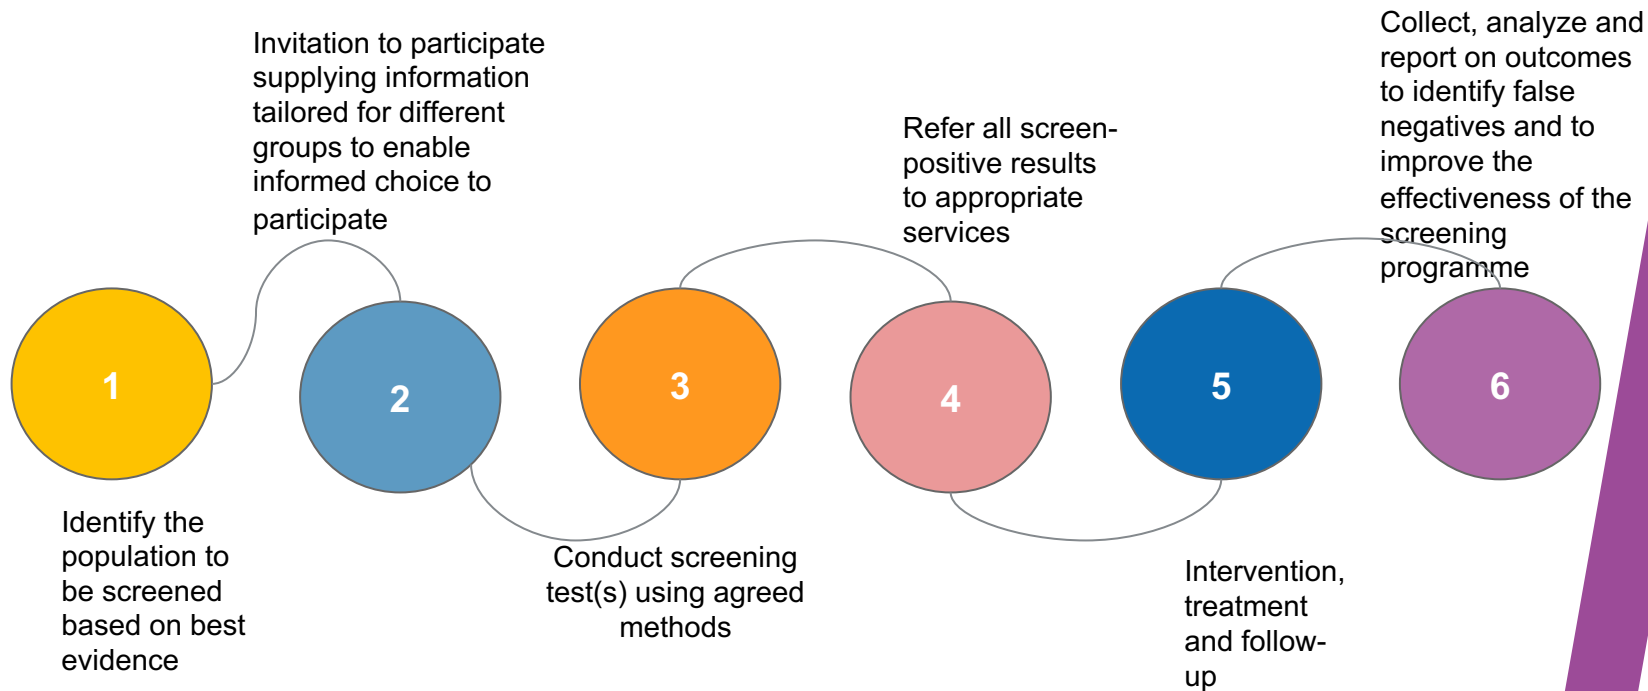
1

Identify the population to be screened based on best evidence

Invitation to participate supplying information tailored for different groups to enable informed choice to participate

2

3

Conduct screening test(s) using agreed methods

Refer all screen-positive results to appropriate services

4

5

Intervention, treatment and follow-up

Collect, analyze and report on outcomes to identify false negatives and to improve the effectiveness of the screening programme

6